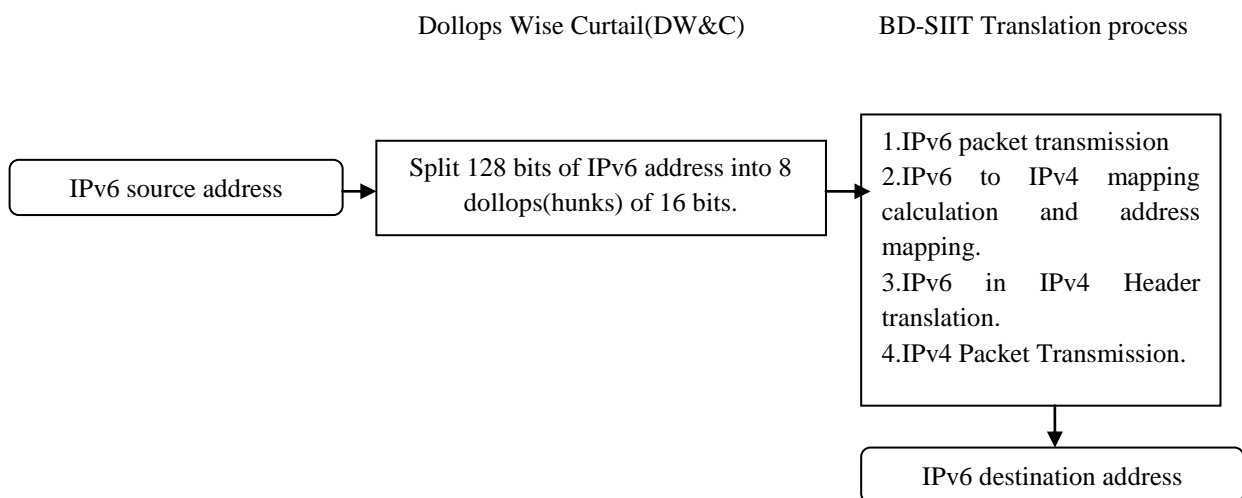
Dollops Wise Curtail(DW&C)

BD-SIIT Translation process

IPv6 source address

Split 128 bits of IPv6 address into 8 dollops(hunks) of 16 bits.

1.IPv6 packet transmission
2.IPv6 to IPv4 mapping calculation and address mapping.
3.IPv6 in IPv4 Header translation.
4.IPv4 Packet Transmission.

IPv6 destination address